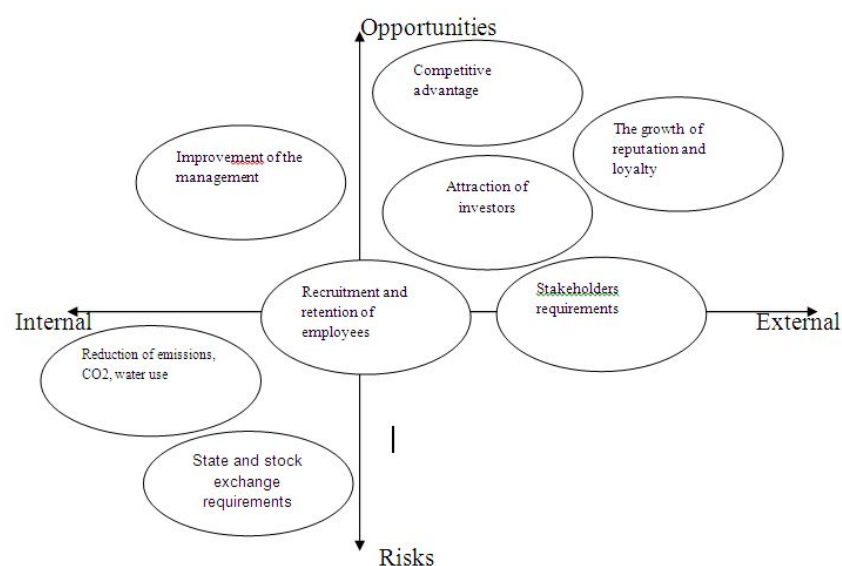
Opportunities

Competitive advantage

The growth of reputation and loyalty

Improvement of the management

Attraction of investors

Internal

Recruitment and retention of employees

Stakeholders requirements

External

Reduction of emissions, CO2, water use

State and stock exchange requirements

Risks